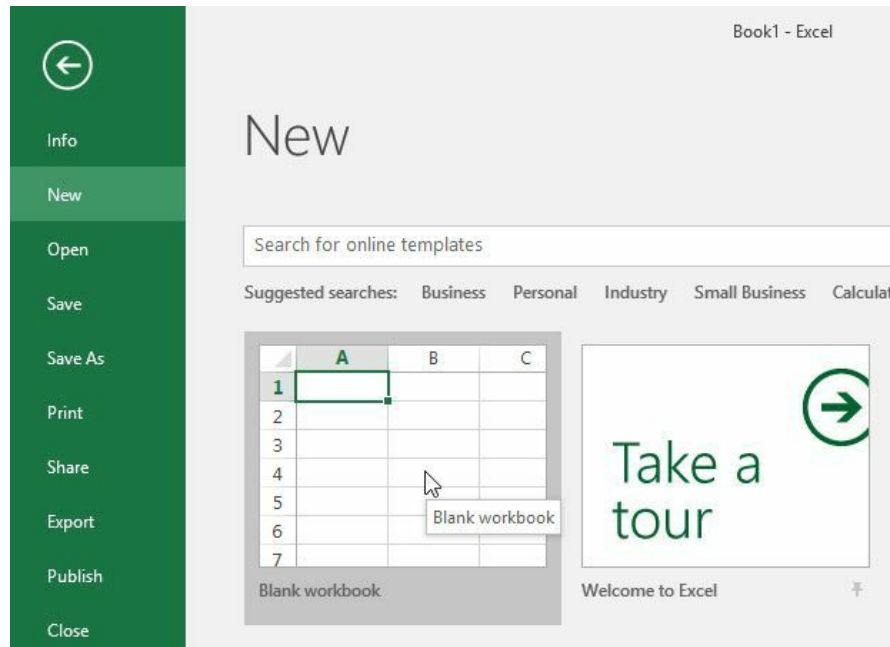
Book1 - Excel

Info
New
Open
Save
Save As
Print
Share
Export
Publish
Close

New

Search for online templates

Suggested searches: Business Personal Industry Small Business Calculat

| | A | B | C |
|---|---|---|---|
| 1 | | | |
| 2 | | | |
| 3 | | | |
| 4 | | | |
| 5 | | | |
| 6 | | | |
| 7 | | | |

Blank workbook

Blank workbook

Take a tour

Welcome to Excel